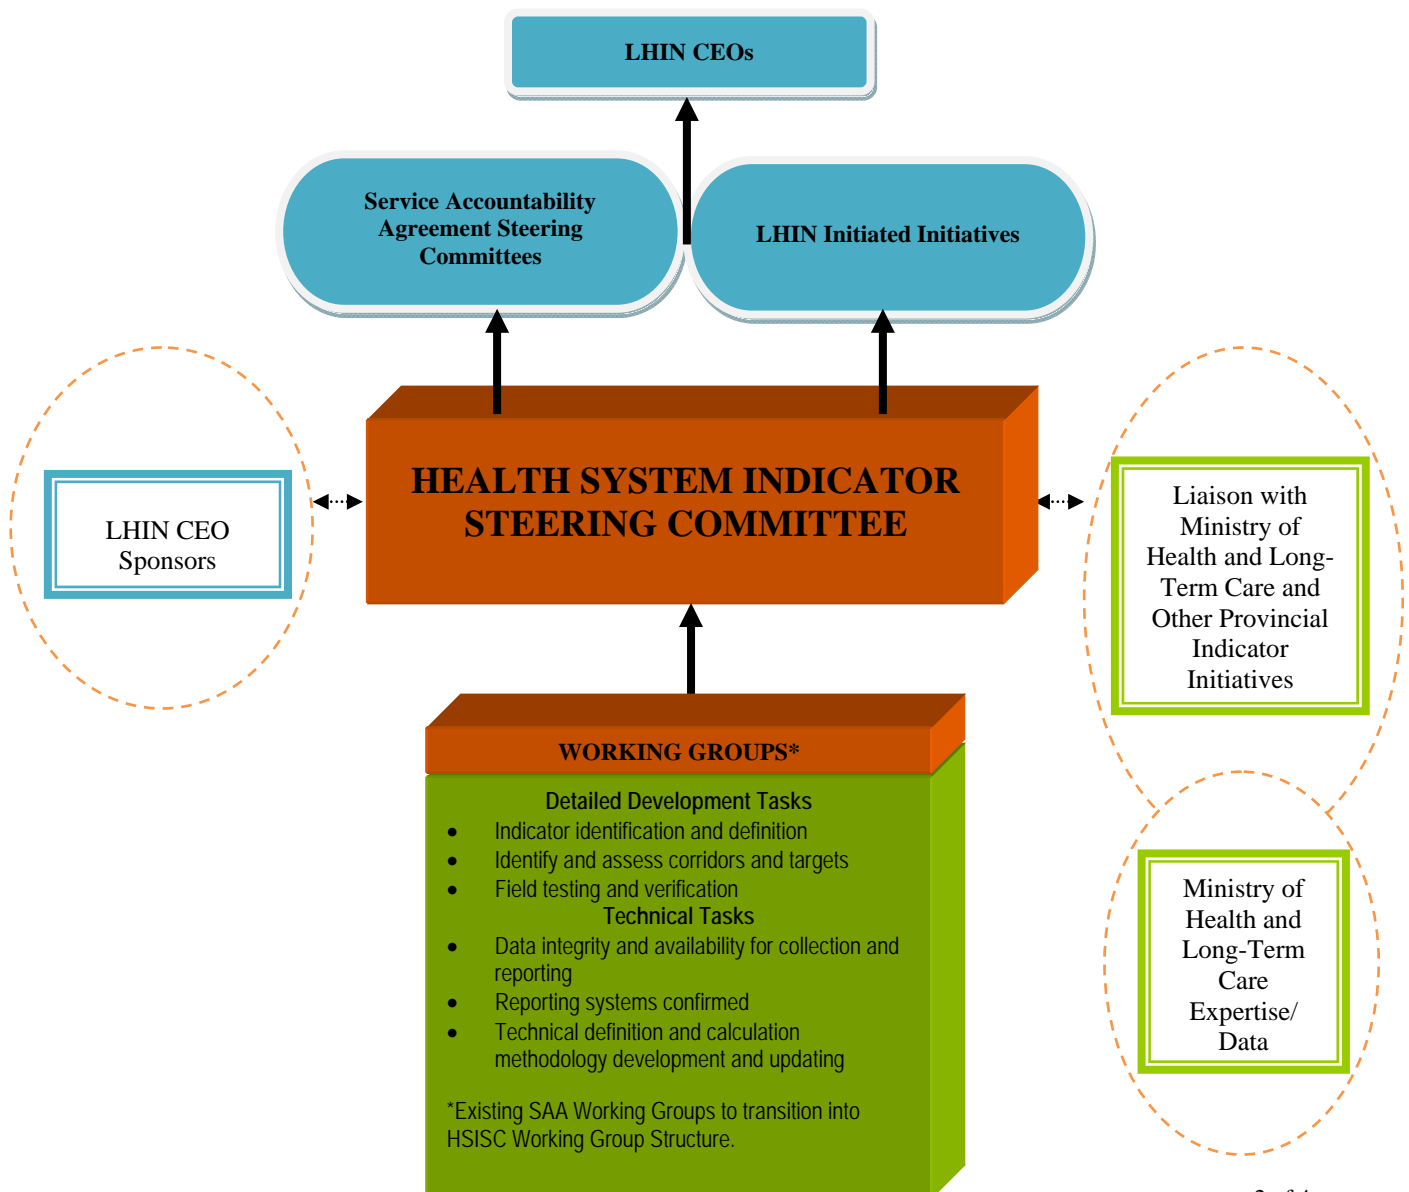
LHIN CEOs

Service Accountability Agreement Steering Committees

LHIN Initiated Initiatives

LHIN CEO Sponsors

HEALTH SYSTEM INDICATOR STEERING COMMITTEE

Liaison with Ministry of Health and Long-Term Care and Other Provincial Indicator Initiatives

WORKING GROUPS*

Detailed Development Tasks
- Indicator identification and definition
- Identify and assess corridors and targets
- Field testing and verification

Technical Tasks
- Data integrity and availability for collection and reporting
- Reporting systems confirmed
- Technical definition and calculation methodology development and updating

*Existing SAA Working Groups to transition into HSISC Working Group Structure.

Ministry of Health and Long-Term Care Expertise/ Data

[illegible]